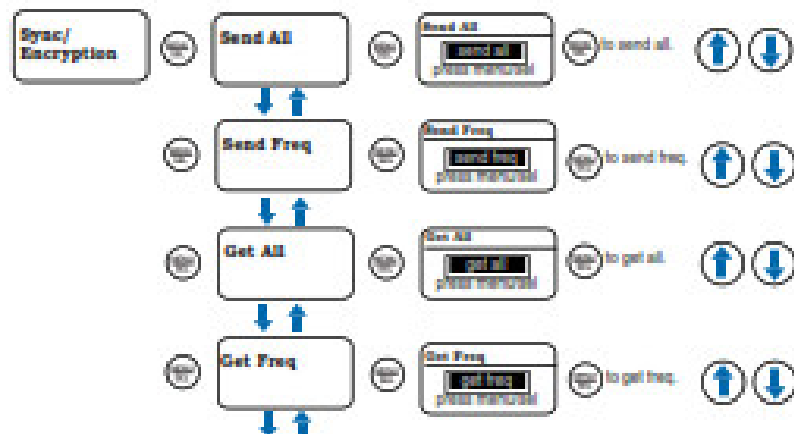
Sync/ Encryption

Send All

Send All
send all
press manual sel

to send all.

Send Freq

Send Freq
send freq
press manual sel

to send freq.

Get All

Get All
get all
press manual sel

to get all.

Get Freq

Get Freq
get freq
press manual sel

to get freq.